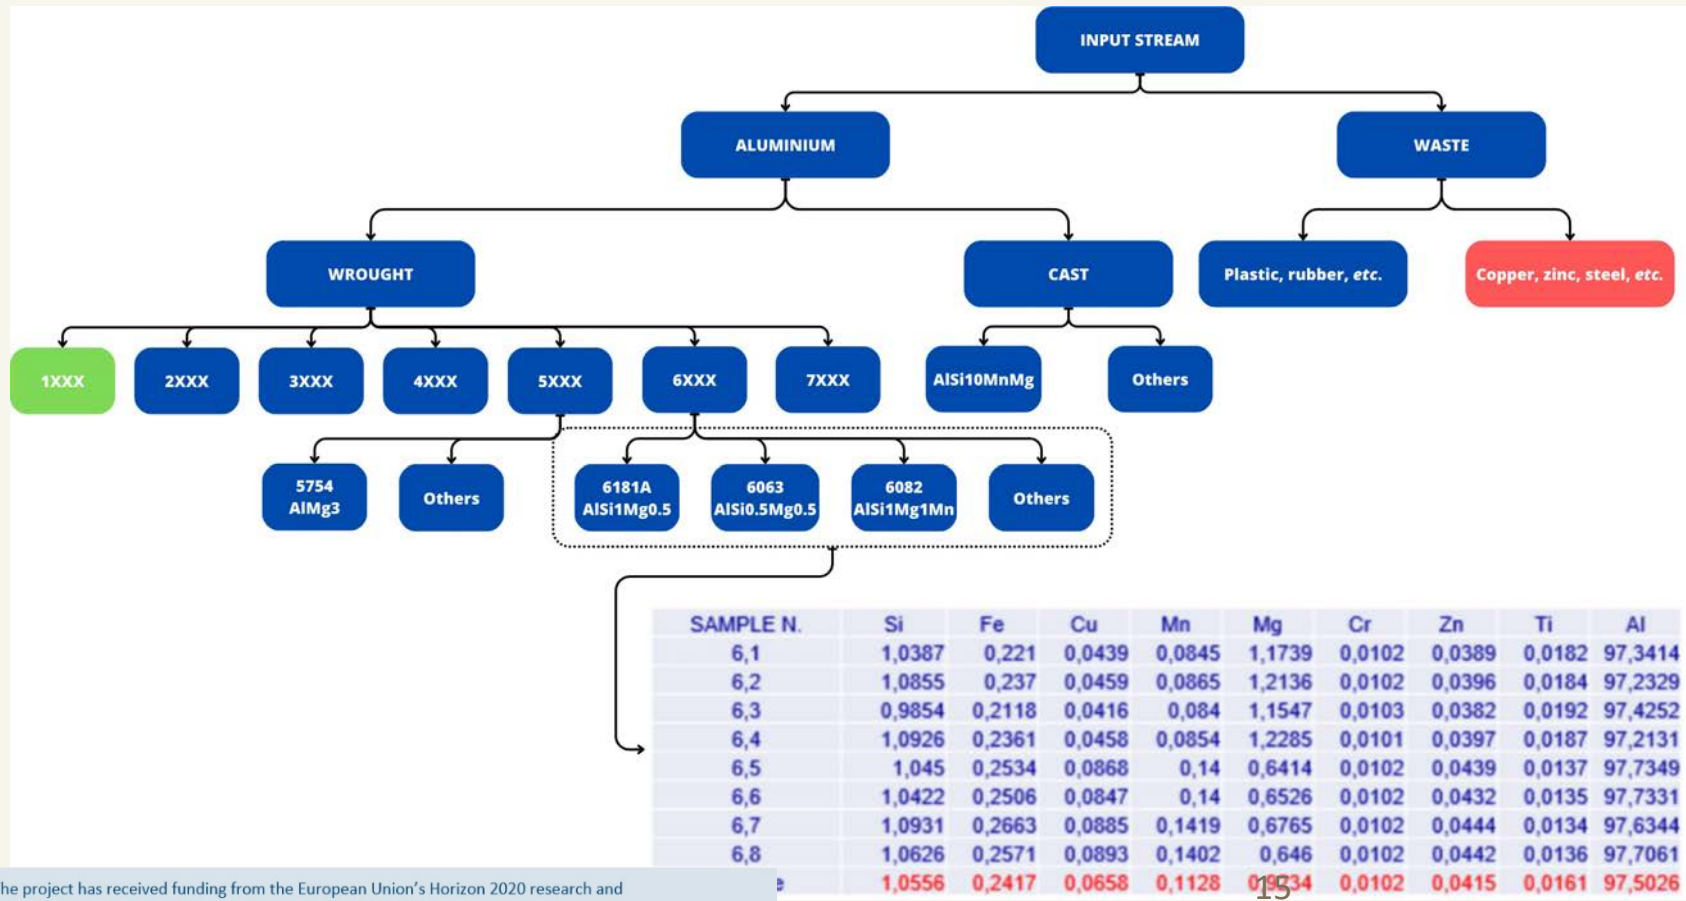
INPUT STREAM

ALUMINIUM

WASTE

WROUGHT

CAST

Plastic, rubber, etc.

Copper, zinc, steel, etc.

1XXX

2XXX

3XXX

4XXX

5XXX

6XXX

7XXX

AlSi10MnMg

Others

5754 AlMg3

Others

6181A AlSi1Mg0.5

6063 AlSi0.5Mg0.5

6082 AlSi1Mg1Mn

Others

| SAMPLE N. | Si | Fe | Cu | Mn | Mg | Cr | Zn | Ti | Al |
|---|---|---|---|---|---|---|---|---|---|
| 6,1 | 1,0387 | 0,221 | 0,0439 | 0,0845 | 1,1739 | 0,0102 | 0,0389 | 0,0182 | 97,3414 |
| 6,2 | 1,0855 | 0,237 | 0,0459 | 0,0865 | 1,2136 | 0,0102 | 0,0396 | 0,0184 | 97,2329 |
| 6,3 | 0,9854 | 0,2118 | 0,0416 | 0,084 | 1,1547 | 0,0103 | 0,0382 | 0,0192 | 97,4252 |
| 6,4 | 1,0926 | 0,2361 | 0,0458 | 0,0854 | 1,2285 | 0,0101 | 0,0397 | 0,0187 | 97,2131 |
| 6,5 | 1,045 | 0,2534 | 0,0868 | 0,14 | 0,6414 | 0,0102 | 0,0439 | 0,0137 | 97,7349 |
| 6,6 | 1,0422 | 0,2506 | 0,0847 | 0,14 | 0,6526 | 0,0102 | 0,0432 | 0,0135 | 97,7331 |
| 6,7 | 1,0931 | 0,2663 | 0,0885 | 0,1419 | 0,6765 | 0,0102 | 0,0444 | 0,0134 | 97,6344 |
| 6,8 | 1,0626 | 0,2571 | 0,0893 | 0,1402 | 0,646 | 0,0102 | 0,0442 | 0,0136 | 97,7061 |
| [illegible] | 1,0556 | 0,2417 | 0,0658 | 0,1128 | 0,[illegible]34 | 0,0102 | 0,0415 | 0,0161 | 97,5026 |

he project has received funding from the European Union's Horizon 2020 research and

15